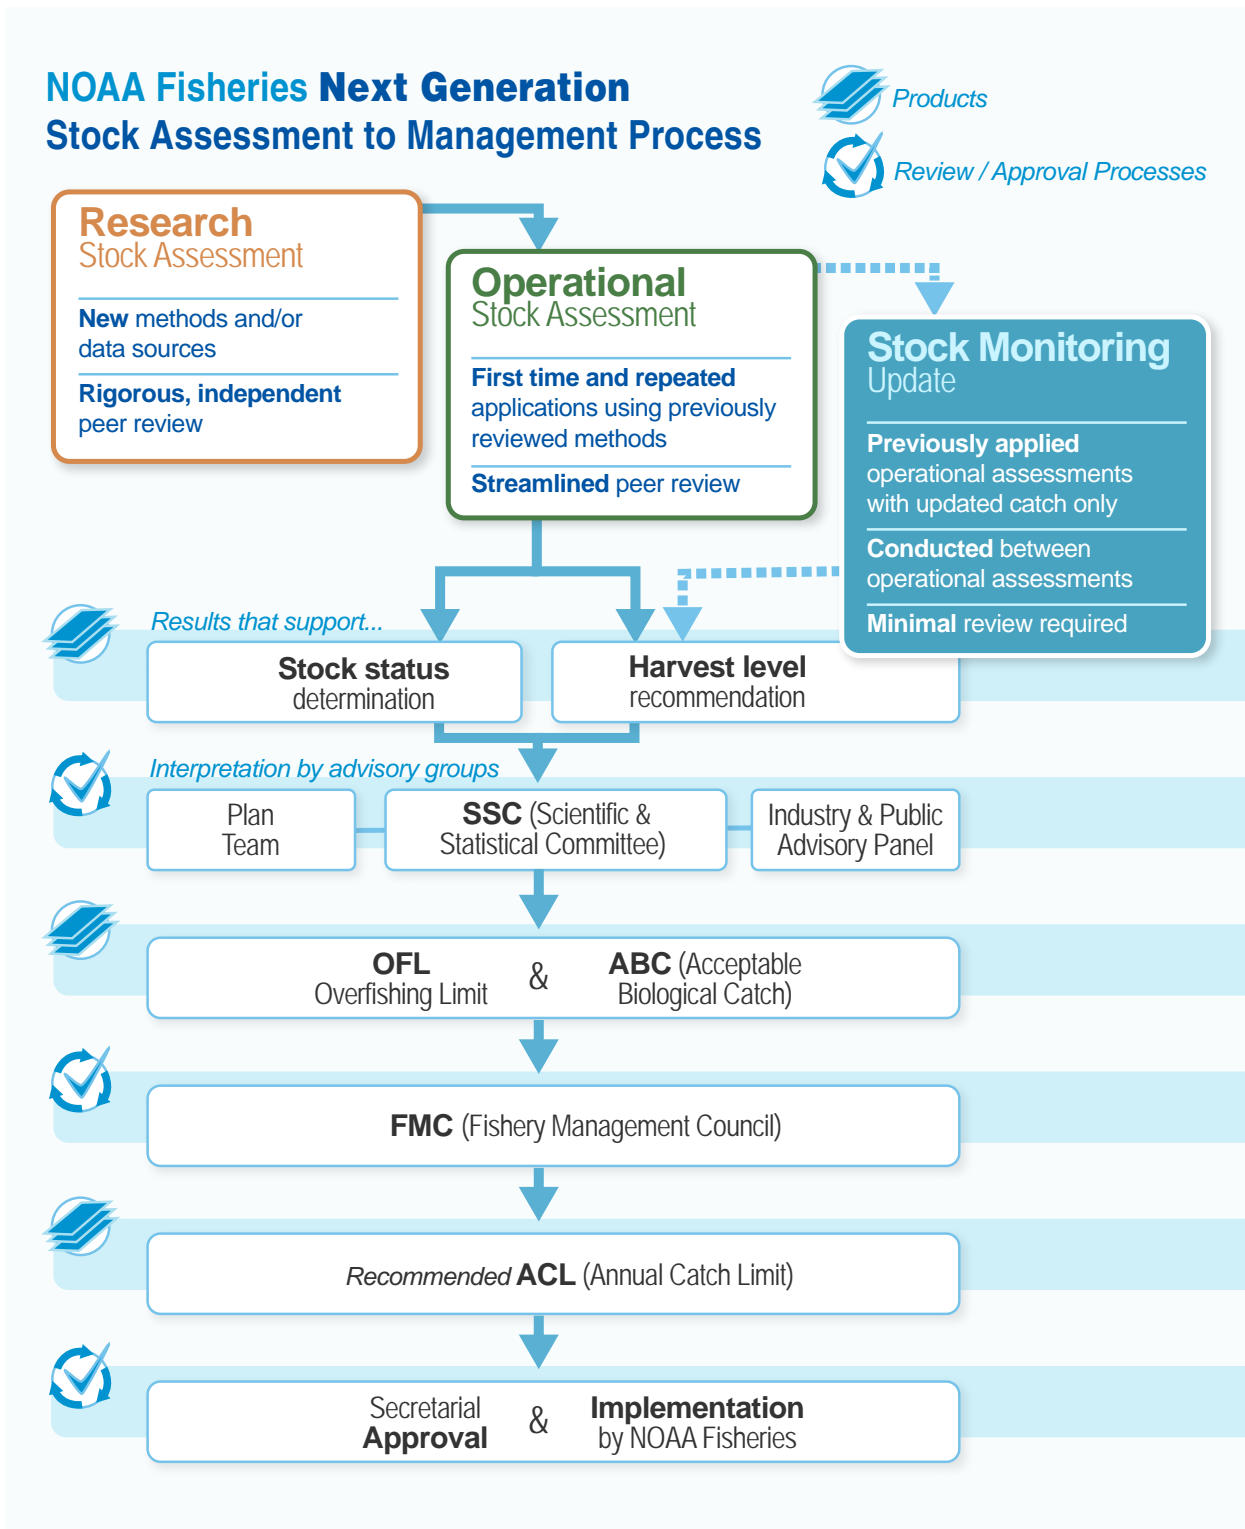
NOAA Fisheries Next Generation
Stock Assessment to Management Process

Products

Review / Approval Processes

Research
Stock Assessment

New methods and/or data sources

Rigorous, independent peer review

Operational
Stock Assessment

First time and repeated applications using previously reviewed methods

Streamlined peer review

Stock Monitoring
Update

Previously applied operational assessments with updated catch only

Conducted between operational assessments

Minimal review required

Results that support...

Stock status
determination

Harvest level
recommendation

Interpretation by advisory groups

Plan Team

SSC (Scientific & Statistical Committee)

Industry & Public Advisory Panel

OFL
Overfishing Limit

&

ABC (Acceptable Biological Catch)

FMC (Fishery Management Council)

Recommended ACL (Annual Catch Limit)

Secretarial
Approval

&

Implementation
by NOAA Fisheries